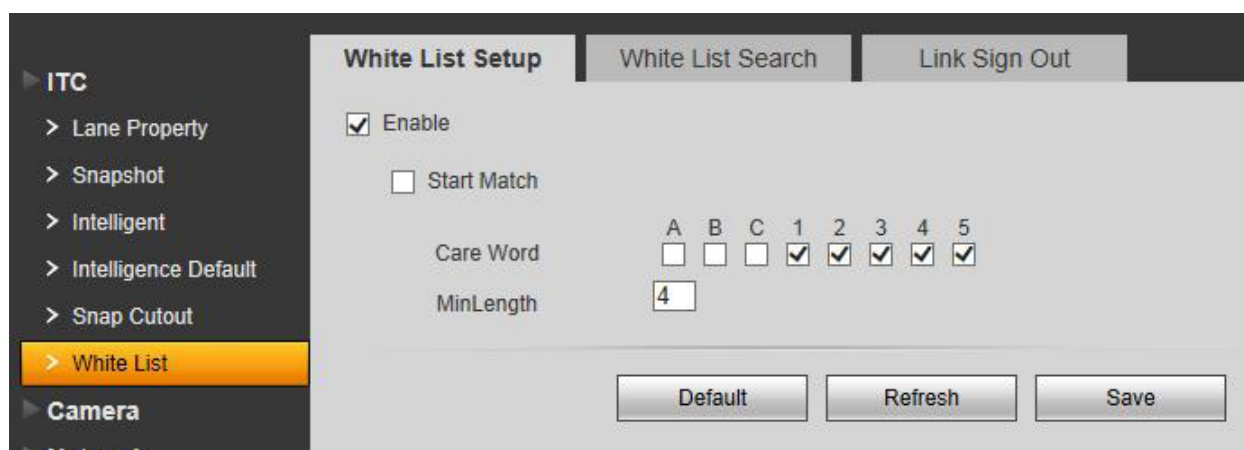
ITC
> Lane Property
> Snapshot
> Intelligent
> Intelligence Default
> Snap Cutout
> White List
Camera
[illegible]

White List Setup | White List Search | Link Sign Out

Enable

Start Match

Care Word A B C 1 2 3 4 5

MinLength 4

Default | Refresh | Save